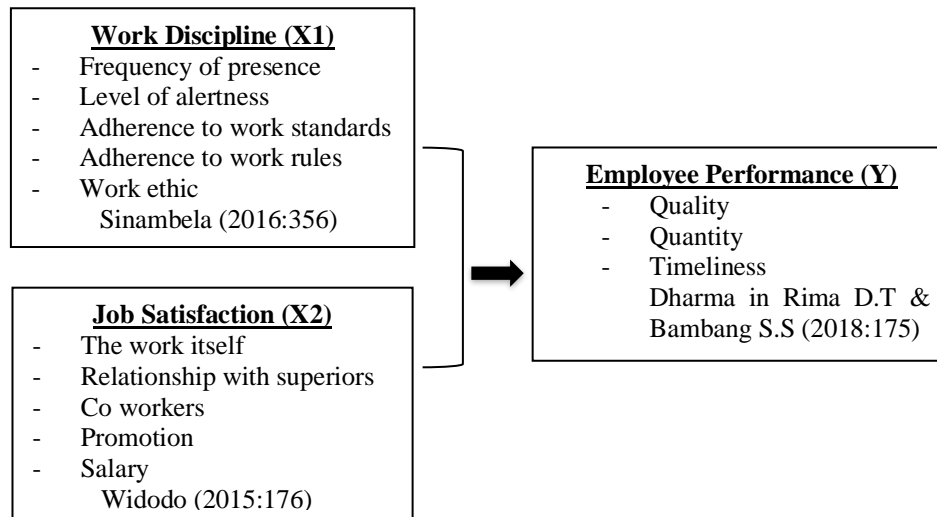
Work Discipline (X1)
- Frequency of presence
- Level of alertness
- Adherence to work standards
- Adherence to work rules
- Work ethic
Sinambela (2016:356)

Job Satisfaction (X2)
- The work itself
- Relationship with superiors
- Co workers
- Promotion
- Salary
Widodo (2015:176)

Employee Performance (Y)
- Quality
- Quantity
- Timeliness
Dharma in Rima D.T & Bambang S.S (2018:175)